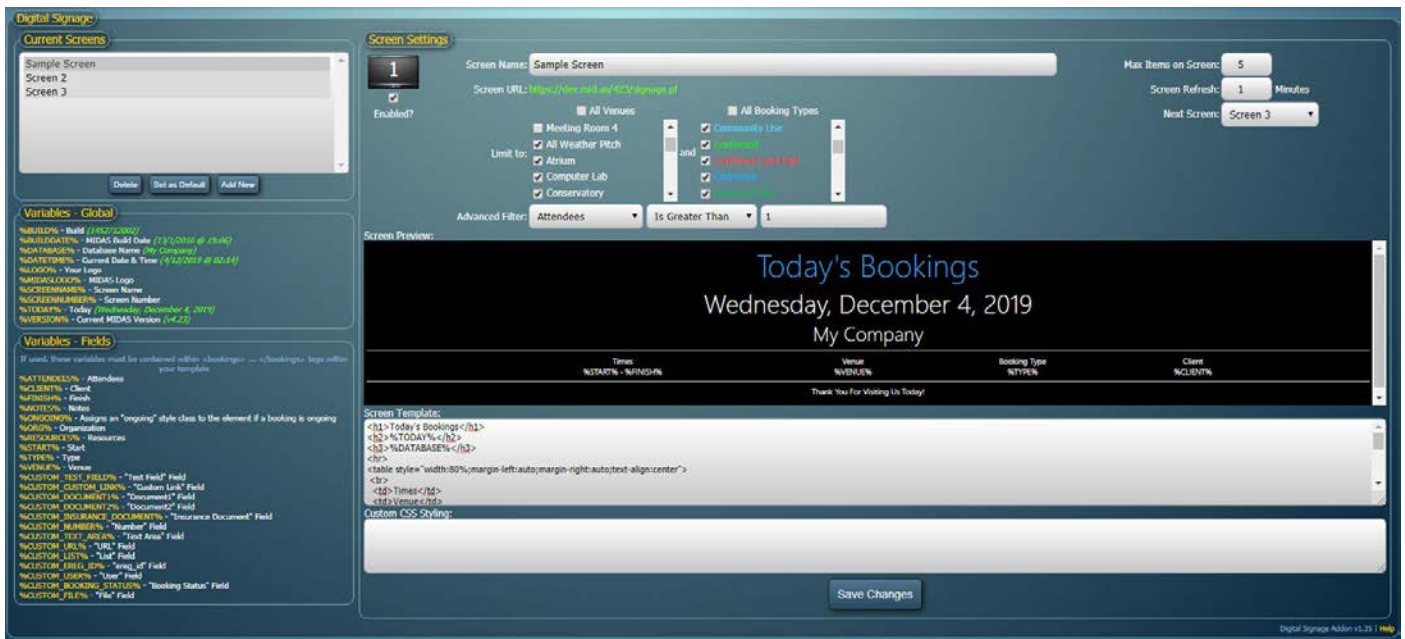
Digital Signage

Current Screens

Sample Screen
Screen 2
Screen 3

Delete | Set as Default | Add New

Variables - Global

%BUILD% - Build (1452712002)
%BUILDDATE% - MIDAS Build Date (13/1/2016 @ 15:06)
%DATABASE% - Database Name (My Company)
%DATETIME% - Current Date & Time (4/12/2019 @ 02:14)
%LOGO% - Your Logo
%MIDASLOGO% - MIDAS Logo
%SCREENNAME% - Screen Name
%SCREENNUMBER% - Screen Number
%TODAY% - Today (Wednesday, December 4, 2019)
%VERSION% - Current MIDAS Version (v4.23)

Variables - Fields

If used, these variables must be contained within <bookings> ... </bookings> tags within your template

%ATTENDEES% - Attendees
%CLIENT% - Client
%FINISH% - Finish
%NOTES% - Notes
%ONGOING% - Assigns an "ongoing" style class to the element if a booking is ongoing
%ORG% - Organization
%RESOURCES% - Resources
%START% - Start
%TYPE% - Type
%VENUE% - Venue
%CUSTOM_TEST_FIELD% - "Test Field" Field
%CUSTOM_CUSTOM_LINK% - "Custom Link" Field
%CUSTOM_DOCUMENT1% - "Document1" Field
%CUSTOM_DOCUMENT2% - "Document2" Field
%CUSTOM_INSURANCE_DOCUMENT% - "Insurance Document" Field
%CUSTOM_NUMBER% - "Number" Field
%CUSTOM_TEXT_AREA% - "Text Area" Field
%CUSTOM_URL% - "URL" Field
%CUSTOM_LIST% - "List" Field
%CUSTOM_EREG_ID% - "ereg_id" Field
%CUSTOM_USER% - "User" Field
%CUSTOM_BOOKING_STATUS% - "Booking Status" Field
%CUSTOM_FILE% - "File" Field

Screen Settings

1
Enabled?

Screen Name: Sample Screen
Screen URL: https://dev.mid.as/423/signage.pl

Max Items on Screen: 5
Screen Refresh: 1 Minutes
Next Screen: Screen 3

All Venues
All Booking Types

Limit to:
Meeting Room 4
All Weather Pitch
Atrium
Computer Lab
Conservatory

and

Community Use
Confirmed
Confirmed and Paid
Corporate
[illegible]

Advanced Filter: Attendees | Is Greater Than | 1

Screen Preview:

Today's Bookings
Wednesday, December 4, 2019
My Company

| Times | Venue | Booking Type | Client |
|---|---|---|---|
| %START% - %FINISH% | %VENUE% | %TYPE% | %CLIENT% |

Thank You For Visiting Us Today!

Screen Template:

<h1>Today's Bookings</h1>
<h2>%TODAY%</h2>
<h3>%DATABASE%</h3>
<hr>
<table style="width:80%;margin-left:auto;margin-right:auto;text-align:center">
<tr>
<td>Times</td>
<td>Venue</td>

Custom CSS Styling:

Save Changes

Digital Signage Addon v1.35 | Help